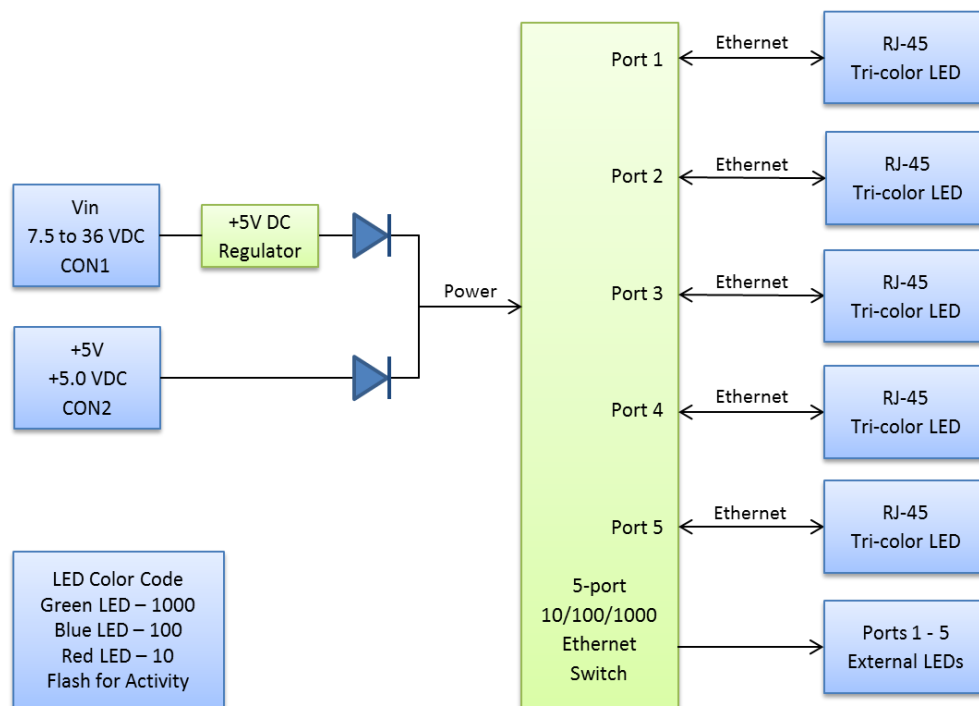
Vin
7.5 to 36 VDC
CON1

+5V DC
Regulator

+5V
+5.0 VDC
CON2

Power

Port 1
Port 2
Port 3
Port 4
Port 5

5-port
10/100/1000
Ethernet
Switch

Ethernet
Ethernet
Ethernet
Ethernet
Ethernet

RJ-45
Tri-color LED

RJ-45
Tri-color LED

RJ-45
Tri-color LED

RJ-45
Tri-color LED

RJ-45
Tri-color LED

Ports 1 - 5
External LEDs

LED Color Code
Green LED – 1000
Blue LED – 100
Red LED – 10
Flash for Activity